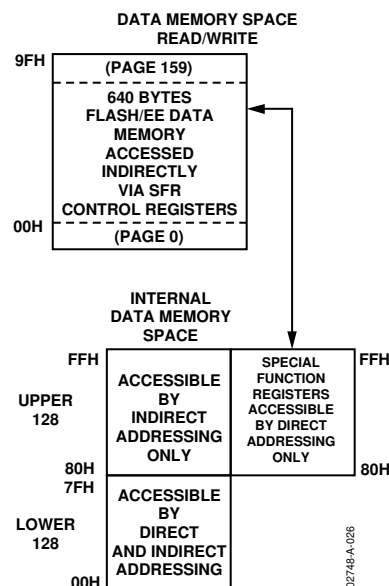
DATA MEMORY SPACE
READ/WRITE

9FH

(PAGE 159)

640 BYTES
FLASH/EE DATA
MEMORY
ACCESSED
INDIRECTLY
VIA SFR
CONTROL REGISTERS

00H

(PAGE 0)

INTERNAL
DATA MEMORY
SPACE

FFH

UPPER
128

ACCESSIBLE
BY
INDIRECT
ADDRESSING
ONLY

80H
7FH

SPECIAL
FUNCTION
REGISTERS
ACCESSIBLE
BY DIRECT
ADDRESSING
ONLY

FFH

80H

LOWER
128

ACCESSIBLE
BY
DIRECT
AND INDIRECT
ADDRESSING

00H

02748-A-026